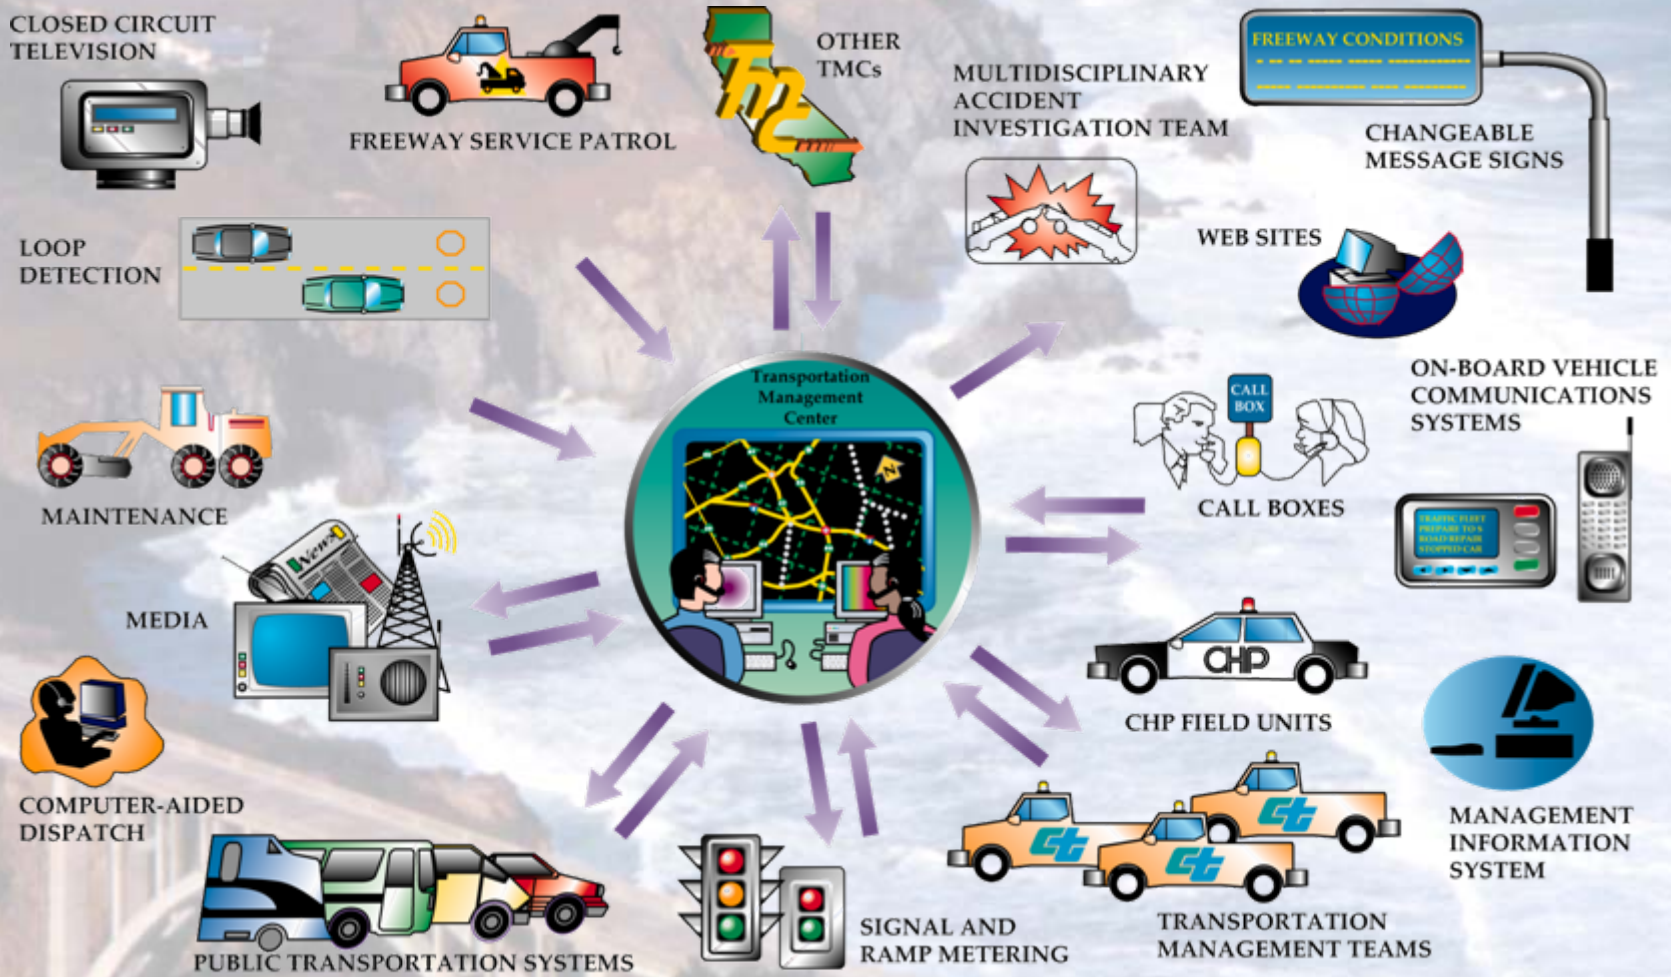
CLOSED CIRCUIT TELEVISION

FREEWAY SERVICE PATROL

TMC

OTHER TMCs

MULTIDISCIPLINARY ACCIDENT INVESTIGATION TEAM

FREEWAY CONDITIONS

CHANGEABLE MESSAGE SIGNS

LOOP DETECTION

WEB SITES

Transportation Management Center

N

ON-BOARD VEHICLE COMMUNICATIONS SYSTEMS

CALL BOX

MAINTENANCE

CALL BOXES

News

MEDIA

CHP

CHP FIELD UNITS

COMPUTER-AIDED DISPATCH

MANAGEMENT INFORMATION SYSTEM

ct

ct

ct

PUBLIC TRANSPORTATION SYSTEMS

SIGNAL AND RAMP METERING

TRANSPORTATION MANAGEMENT TEAMS